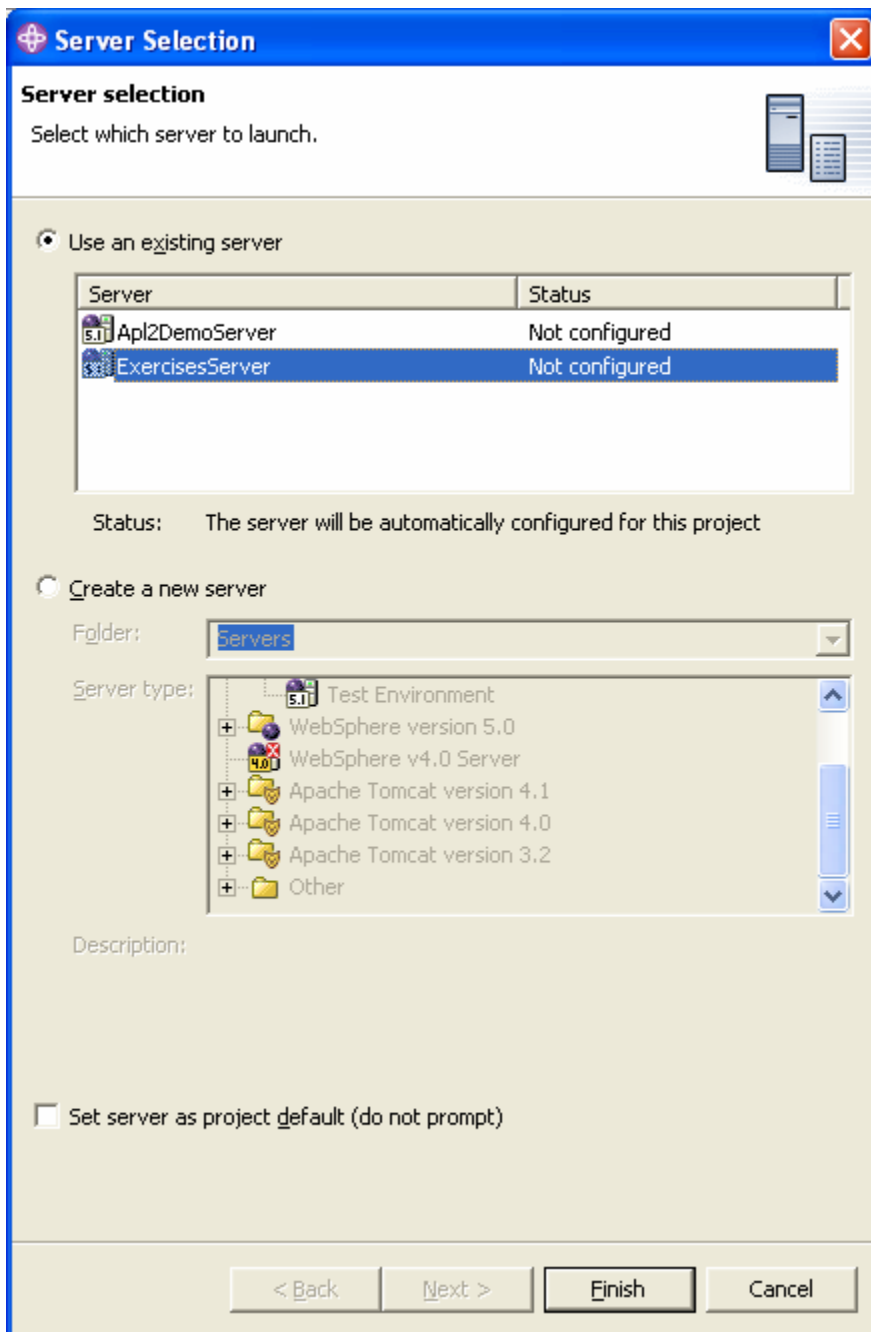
Server Selection

Server selection
Select which server to launch.

Use an existing server

| Server | Status |
|---|---|
| Apl2DemoServer | Not configured |
| ExercisesServer | Not configured |

Status: The server will be automatically configured for this project

Create a new server

Folder: Servers

Server type:
Test Environment
WebSphere version 5.0
WebSphere v4.0 Server
Apache Tomcat version 4.1
Apache Tomcat version 4.0
Apache Tomcat version 3.2
Other

Description:

Set server as project default (do not prompt)

< Back Next > Finish Cancel